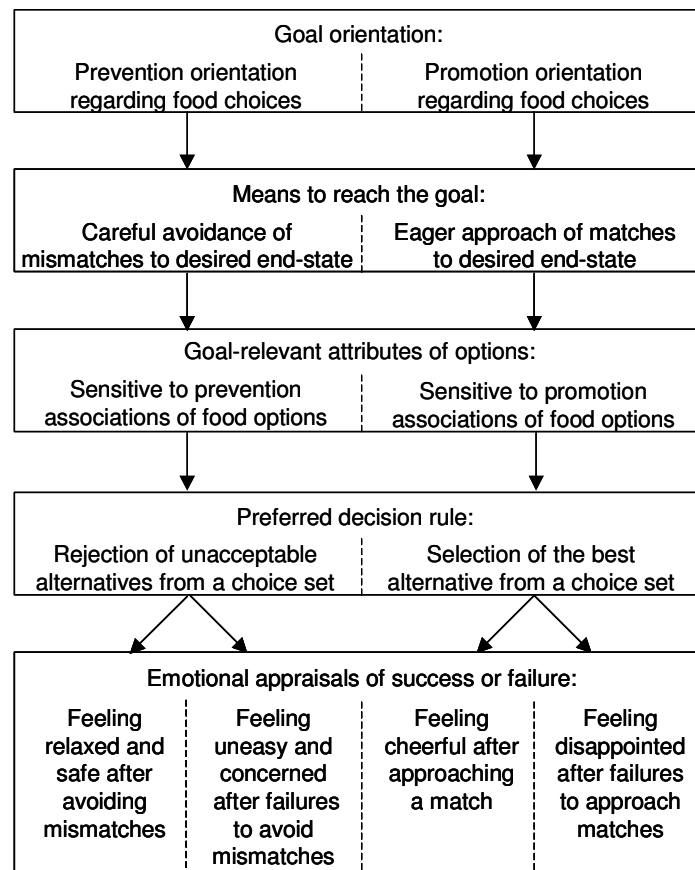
Goal orientation:

Prevention orientation regarding food choices

Promotion orientation regarding food choices

Means to reach the goal:

Careful avoidance of mismatches to desired end-state

Eager approach of matches to desired end-state

Goal-relevant attributes of options:

Sensitive to prevention associations of food options

Sensitive to promotion associations of food options

Preferred decision rule:

Rejection of unacceptable alternatives from a choice set

Selection of the best alternative from a choice set

Emotional appraisals of success or failure:

Feeling relaxed and safe after avoiding mismatches

Feeling uneasy and concerned after failures to avoid mismatches

Feeling cheerful after approaching a match

Feeling disappointed after failures to approach matches